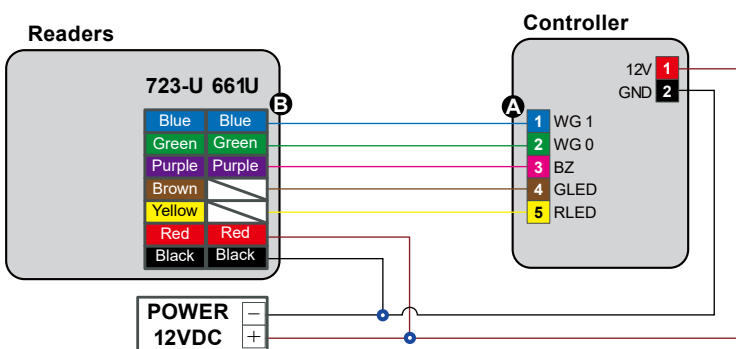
Readers

723-U 661U

B

| Blue | Blue |
|---|---|
| Green | Green |
| Purple | Purple |
| Brown | |
| Yellow | |
| Red | Red |
| Black | Black |

Controller

12V 1
GND 2

A

1 WG 1
2 WG 0
3 BZ
4 GLED
5 RLED

POWER −
12VDC +